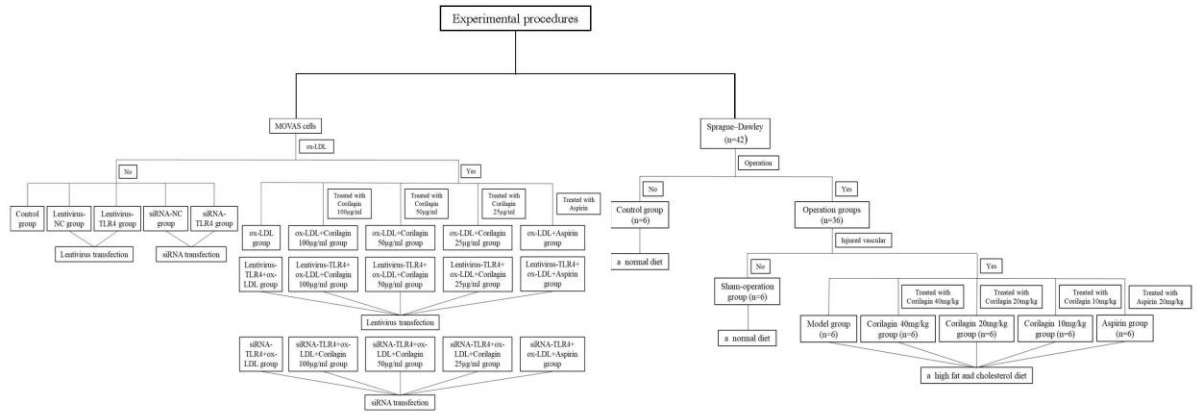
Experimental procedures

MOVAS cells

ox-LDL

No

Yes

Control group

Lentivirus-NC group

Lentivirus-TLR4 group

siRNA-NC group

siRNA-TLR4 group

Lentivirus transfection

siRNA transfection

Treated with Corilagin 100μg/ml

Treated with Corilagin 50μg/ml

Treated with Corilagin 25μg/ml

Treated with Aspirin

ox-LDL group

ox-LDL+Corilagin 100μg/ml group

ox-LDL+Corilagin 50μg/ml group

ox-LDL+Corilagin 25μg/ml group

ox-LDL+Aspirin group

Lentivirus-TLR4+ox-LDL group

Lentivirus-TLR4+ox-LDL+Corilagin 100μg/ml group

Lentivirus-TLR4+ox-LDL+Corilagin 50μg/ml group

Lentivirus-TLR4+ox-LDL+Corilagin 25μg/ml group

Lentivirus-TLR4+ox-LDL+Aspirin group

Lentivirus transfection

siRNA-TLR4+ox-LDL group

siRNA-TLR4+ox-LDL+Corilagin 100μg/ml group

siRNA-TLR4+ox-LDL+Corilagin 50μg/ml group

siRNA-TLR4+ox-LDL+Corilagin 25μg/ml group

siRNA-TLR4+ox-LDL+Aspirin group

siRNA transfection

Sprague–Dawley (n=42)

Operation

No

Yes

Control group (n=6)

a normal diet

Operation groups (n=36)

Injured vascular

No

Yes

Sham-operation group (n=6)

a normal diet

Treated with Corilagin 40mg/kg

Treated with Corilagin 20mg/kg

Treated with Corilagin 10mg/kg

Treated with Aspirin 20mg/kg

Model group (n=6)

Corilagin 40mg/kg group (n=6)

Corilagin 20mg/kg group (n=6)

Corilagin 10mg/kg group (n=6)

Aspirin group (n=6)

a high fat and cholesterol diet